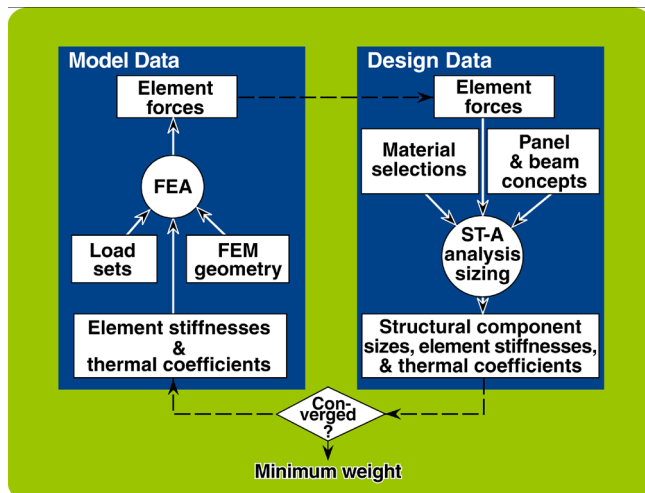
Model Data

Element forces

FEA

Load sets

FEM geometry

Element stiffnesses & thermal coefficients

Design Data

Element forces

Material selections

Panel & beam concepts

ST-A analysis sizing

Structural component sizes, element stiffnesses, & thermal coefficients

Converged ?

Minimum weight